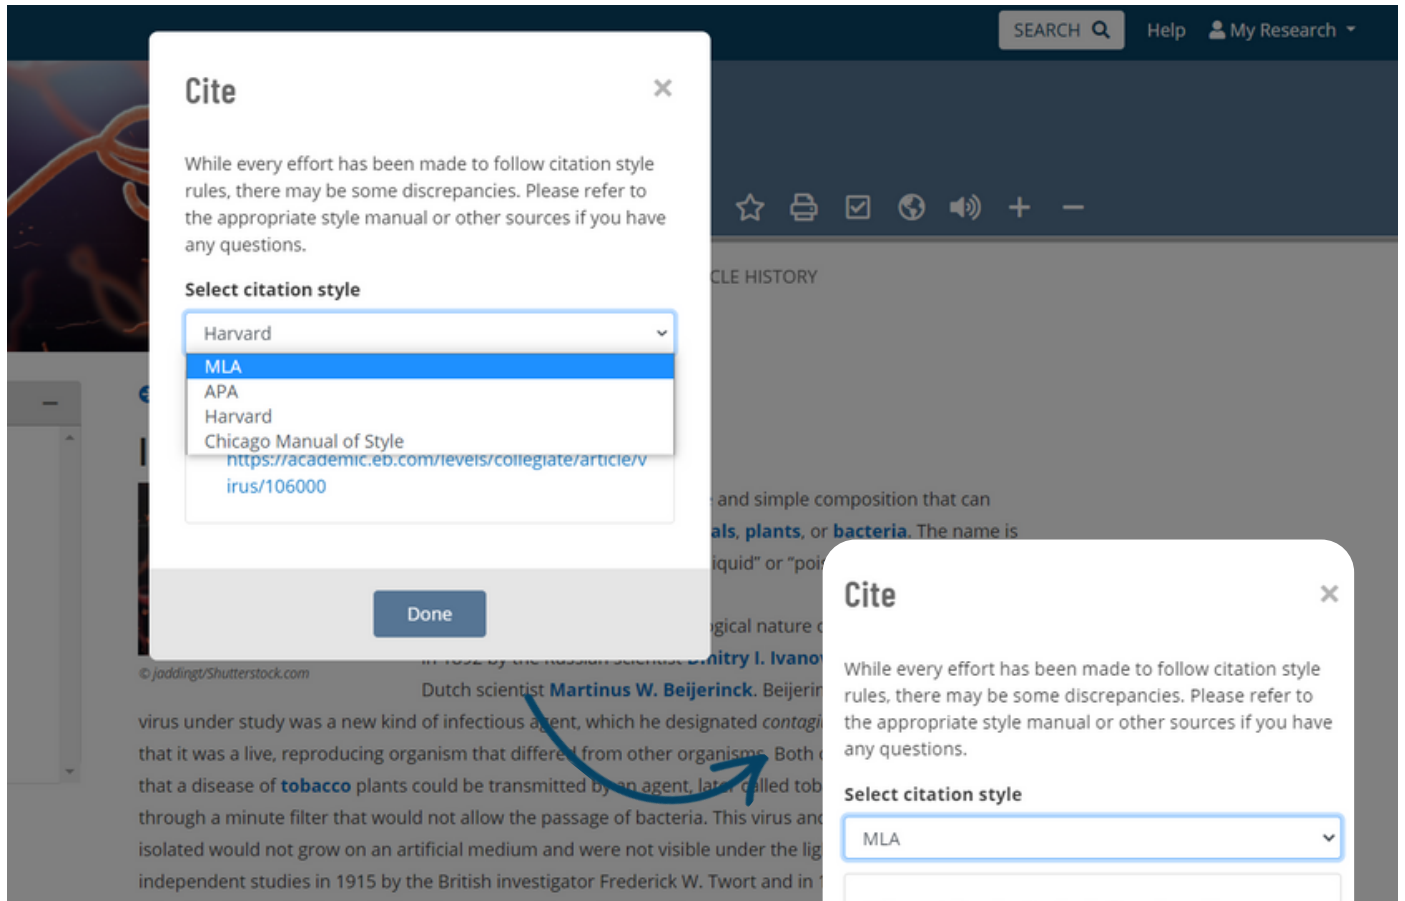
SEARCH Help My Research

Cite

While every effort has been made to follow citation style rules, there may be some discrepancies. Please refer to the appropriate style manual or other sources if you have any questions.

Select citation style

Harvard

MLA
APA
Harvard
Chicago Manual of Style

https://academic.eb.com/levels/collegiate/article/virus/106000

Done

CLE HISTORY

and simple composition that can
als, plants, or bacteria. The name is
iquid" or "poi

gical nature c
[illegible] Dmitry I. Ivano
Dutch scientist Martinus W. Beijerinck. Beijerin
virus under study was a new kind of infectious agent, which he designated contagi
that it was a live, reproducing organism that differed from other organisms. Both
that a disease of tobacco plants could be transmitted by an agent, later called tob
through a minute filter that would not allow the passage of bacteria. This virus and
isolated would not grow on an artificial medium and were not visible under the lig
independent studies in 1915 by the British investigator Frederick W. Twort and in 1

© jaddingt/Shutterstock.com

Cite

While every effort has been made to follow citation style rules, there may be some discrepancies. Please refer to the appropriate style manual or other sources if you have any questions.

Select citation style

MLA